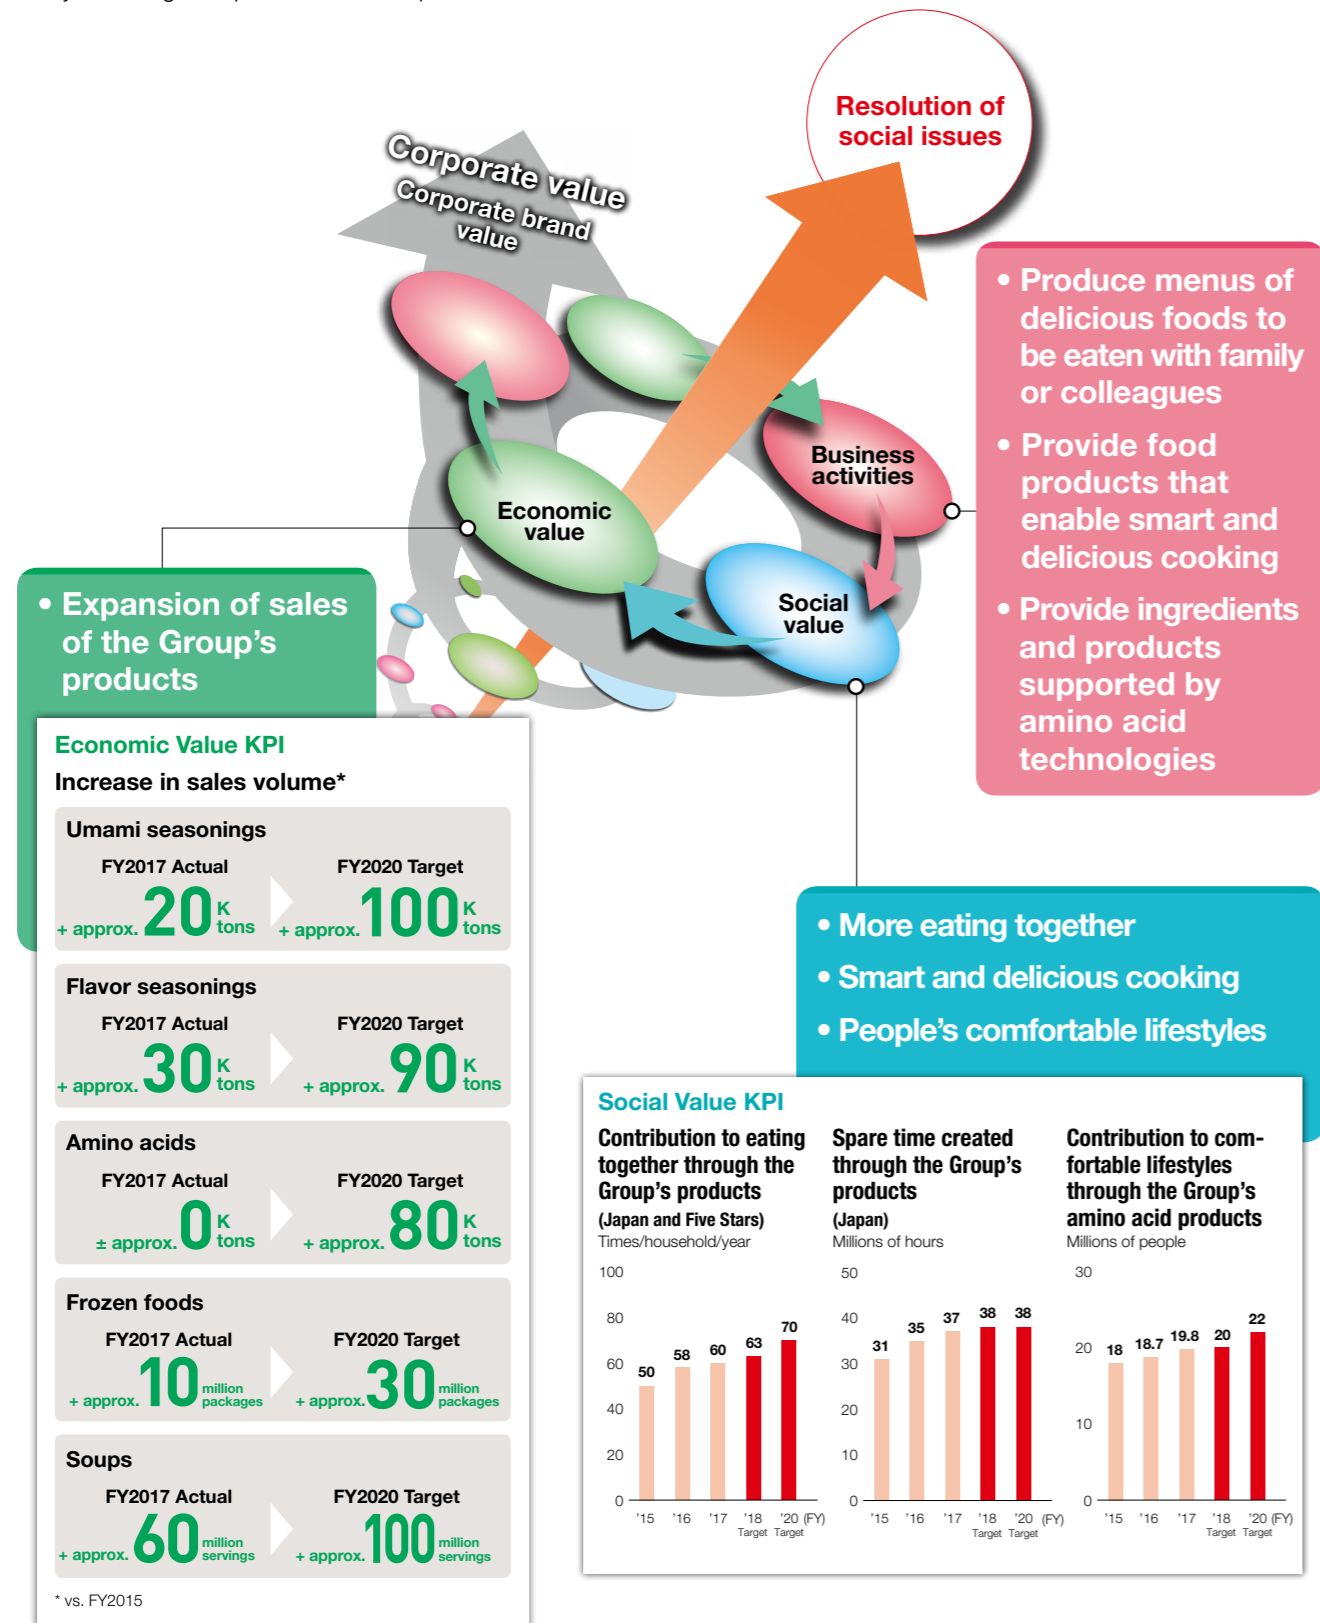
Resolution of social issues

Corporate value

Corporate brand value

Business activities

Economic value

Social value

• Produce menus of delicious foods to be eaten with family or colleagues

• Provide food products that enable smart and delicious cooking

• Provide ingredients and products supported by amino acid technologies

• Expansion of sales of the Group's products

Economic Value KPI

Increase in sales volume*

Umami seasonings

FY2017 Actual + approx. 20 K tons

FY2020 Target + approx. 100 K tons

Flavor seasonings

FY2017 Actual + approx. 30 K tons

FY2020 Target + approx. 90 K tons

Amino acids

FY2017 Actual ± approx. 0 K tons

FY2020 Target + approx. 80 K tons

Frozen foods

FY2017 Actual + approx. 10 million packages

FY2020 Target + approx. 30 million packages

Soups

FY2017 Actual + approx. 60 million servings

FY2020 Target + approx. 100 million servings

* vs. FY2015

• More eating together

• Smart and delicious cooking

• People's comfortable lifestyles

Social Value KPI

Contribution to eating together through the Group's products (Japan and Five Stars)
Times/household/year

100, 80, 60, 40, 20, 0

50, 58, 60, 63, 70

'15 '16 '17 '18 Target '20 Target (FY)

Spare time created through the Group's products (Japan)
Millions of hours

50, 40, 30, 20, 10, 0

31, 35, 37, 38, 38

'15 '16 '17 '18 Target '20 Target (FY)

Contribution to comfortable lifestyles through the Group's amino acid products
Millions of people

30, 20, 10, 0

18, 18.7, 19.8, 20, 22

'15 '16 '17 '18 Target '20 Target (FY)